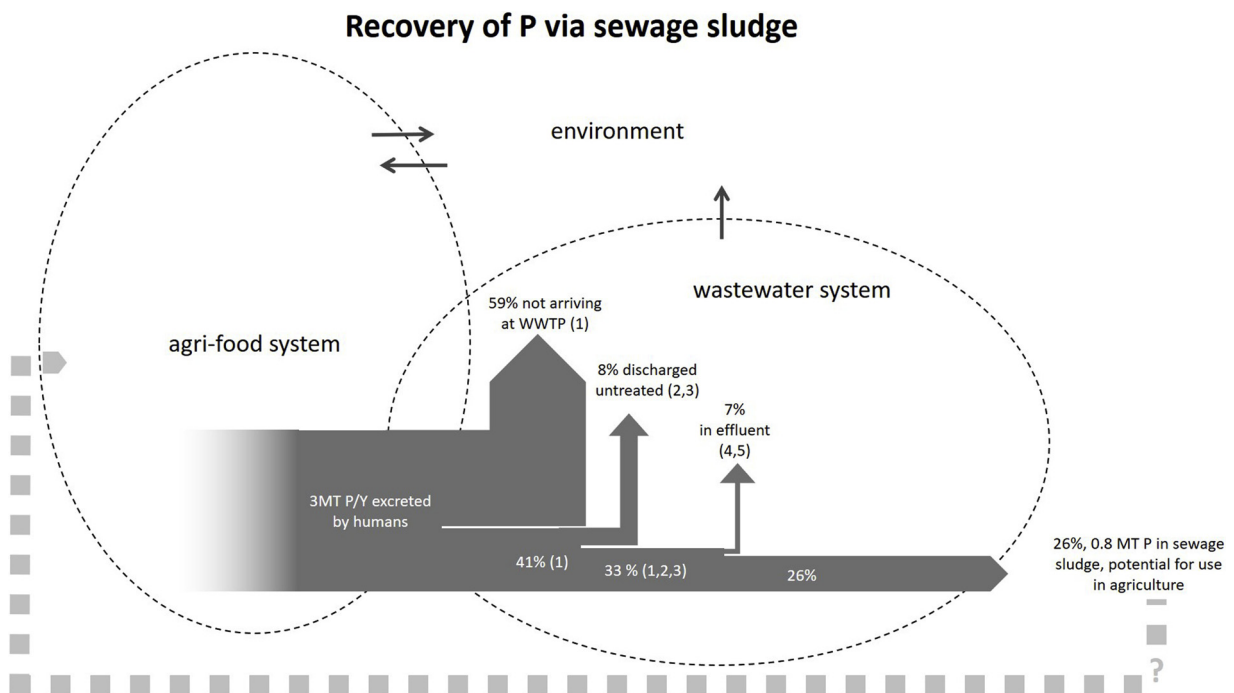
Recovery of P via sewage sludge

environment

wastewater system

agri-food system

59% not arriving at WWTP (1)

8% discharged untreated (2,3)

7% in effluent (4,5)

3MT P/Y excreted by humans

41% (1)

33 % (1,2,3)

26%

26%, 0.8 MT P in sewage sludge, potential for use in agriculture

?